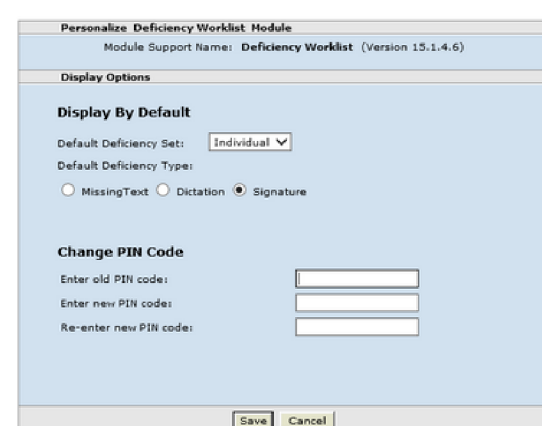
Personalize Deficiency Worklist Module

Module Support Name: **Deficiency Worklist** (Version 15.1.4.6)

Display Options

**Display By Default**

Default Deficiency Set: Individual

Default Deficiency Type:

MissingText Dictation Signature

**Change PIN Code**

Enter old PIN code:

Enter new PIN code:

Re-enter new PIN code:

Save Cancel